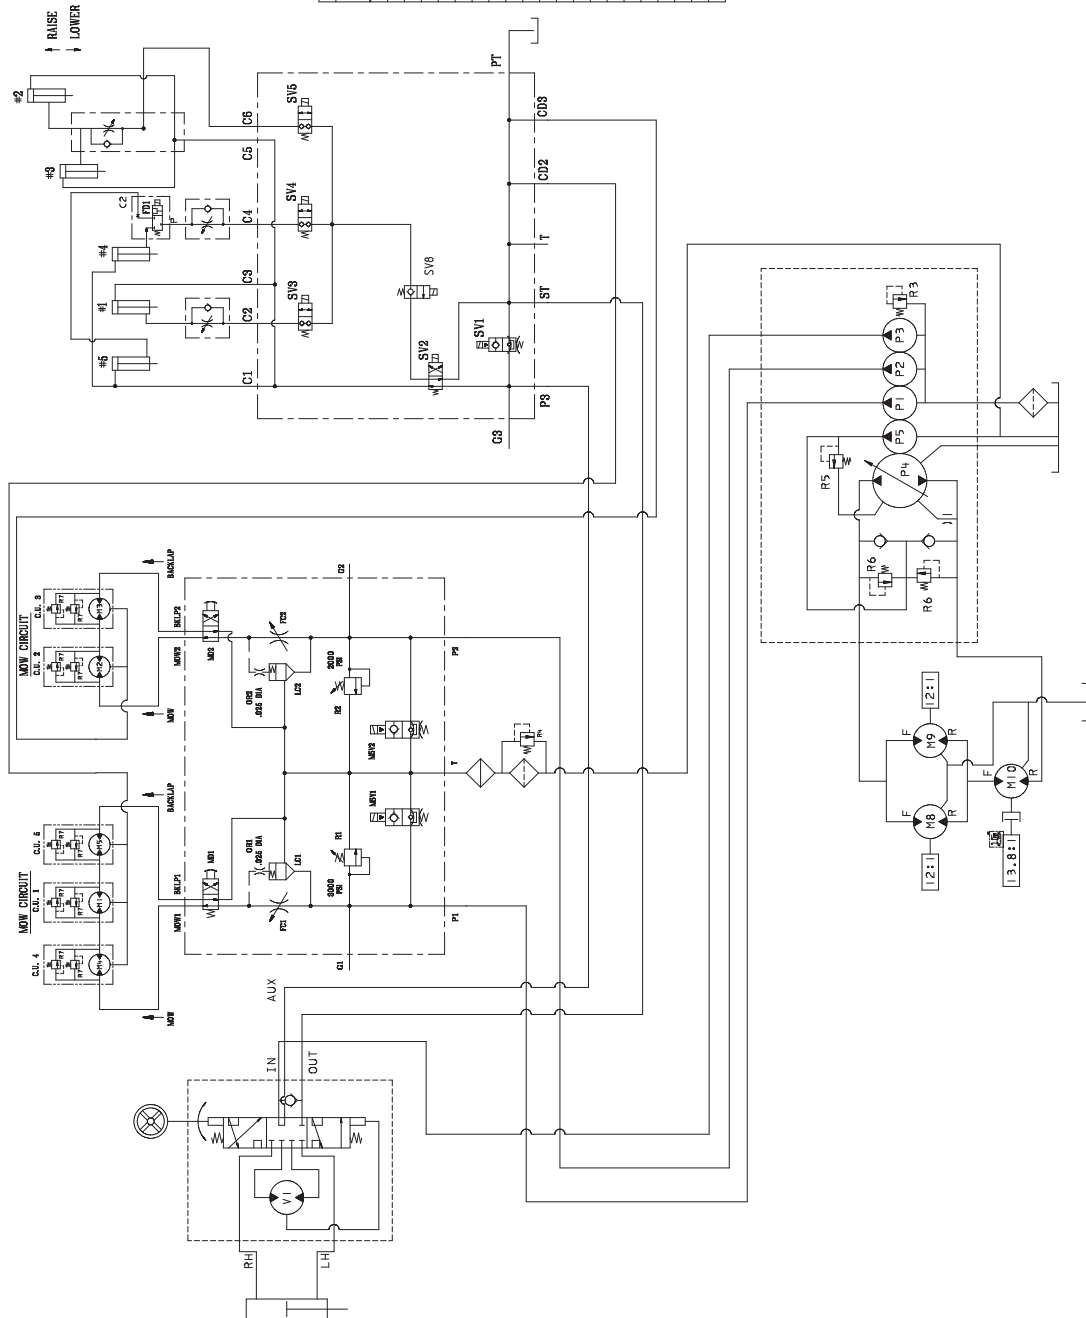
RAISE
LOWER
#2
#3
#4
#1
#5
C2
FD1
C6
C5
C4
C3
C2
C1
SV5
SV4
SV3
SV8
SV2
SV1
PT
CD3
CD2
T
ST
P3
G3
R3
P3
P2
P1
P5
P4
R5
R6
R6
BACKLAP
MOW CIRCUIT
C.U. 3
C.U. 2
R7
M3
M2
MOW
BKLP2
MOW2
MD2
FC2
ORI2
.025 DIA
LC2
2000 PSI
R2
MSV2
C2
P2
T
BACKLAP
MOW CIRCUIT
C.U. 5
C.U. 1
C.U. 4
M5
M1
M4
MOW
BKLP1
MOW1
MD1
ORI1
.025 DIA
LC1
FC1
3000 PSI
R1
MSV1
P1
G1
12:1
M9
F
R
F
M10
R
M8
F
R
12:1
13.8:1
AUX
IN
OUT
V1
RH
LH